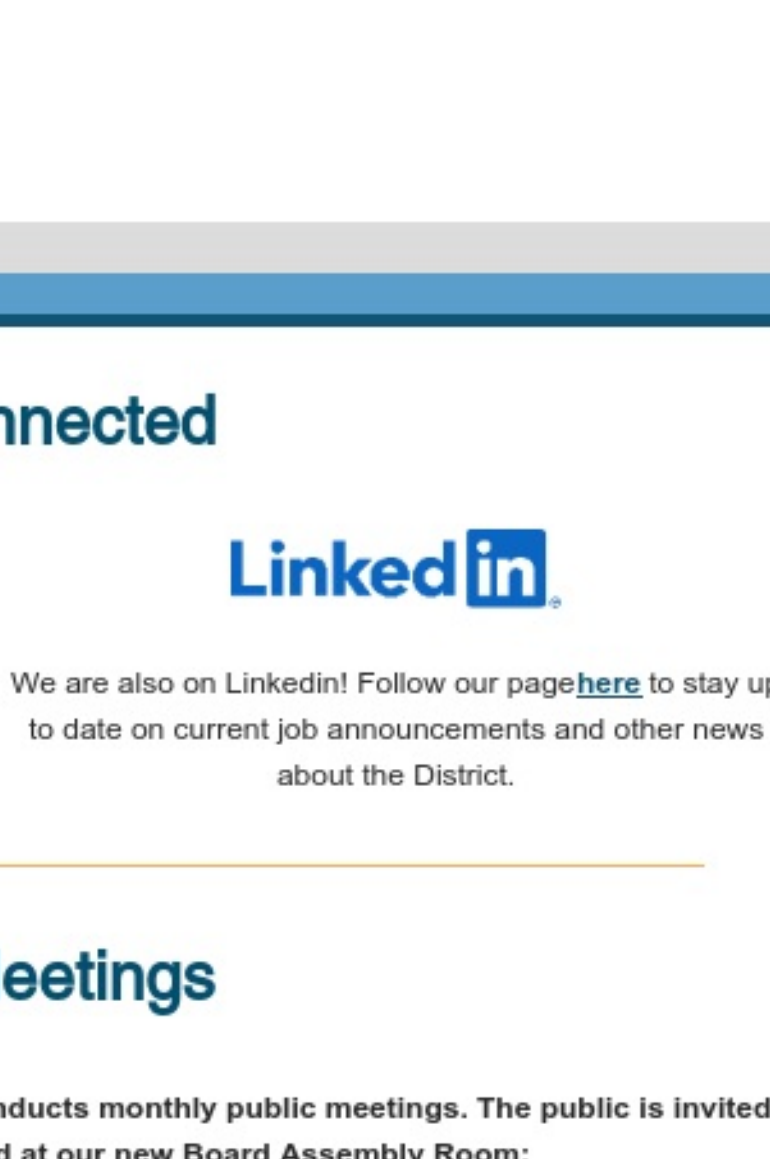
nnected

Linked in

We are also on Linkedin! Follow our page here to stay up to date on current job announcements and other news about the District.

eetings

nducts monthly public meetings. The public is invited
d at our new Board Assembly Room: